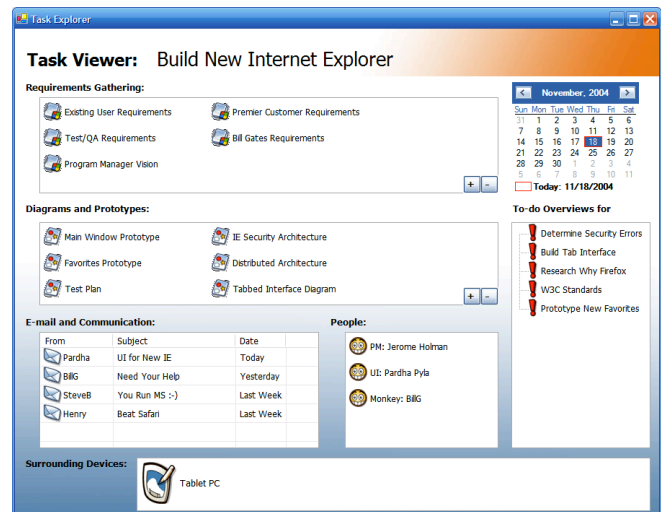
Task Explorer

Task Viewer: Build New Internet Explorer

Requirements Gathering:

Existing User Requirements
Premier Customer Requirements
Test/QA Requirements
Bill Gates Requirements
Program Manager Vision

+ -

November, 2004

| Sun | Mon | Tue | Wed | Thu | Fri | Sat |
|---|---|---|---|---|---|---|
| 31 | 1 | 2 | 3 | 4 | 5 | 6 |
| 7 | 8 | 9 | 10 | 11 | 12 | 13 |
| 14 | 15 | 16 | 17 | 18 | 19 | 20 |
| 21 | 22 | 23 | 24 | 25 | 26 | 27 |
| 28 | 29 | 30 | 1 | 2 | 3 | 4 |
| 5 | 6 | 7 | 8 | 9 | 10 | 11 |

Today: 11/18/2004

Diagrams and Prototypes:

Main Window Prototype
IE Security Architecture
Favorites Prototype
Distributed Architecture
Test Plan
Tabbed Interface Diagram

+ -

To-do Overviews for

Determine Security Errors
Build Tab Interface
Research Why Firefox
W3C Standards
Prototype New Favorites

E-mail and Communication:

| From | Subject | Date |
|---|---|---|
| Pardha | UI for New IE | Today |
| BillG | Need Your Help | Yesterday |
| SteveB | You Run MS :-) | Last Week |
| Henry | Beat Safari | Last Week |

People:

PM: Jerome Holman
UI: Pardha Pyla
Monkey: BillG

Surrounding Devices:

Tablet PC